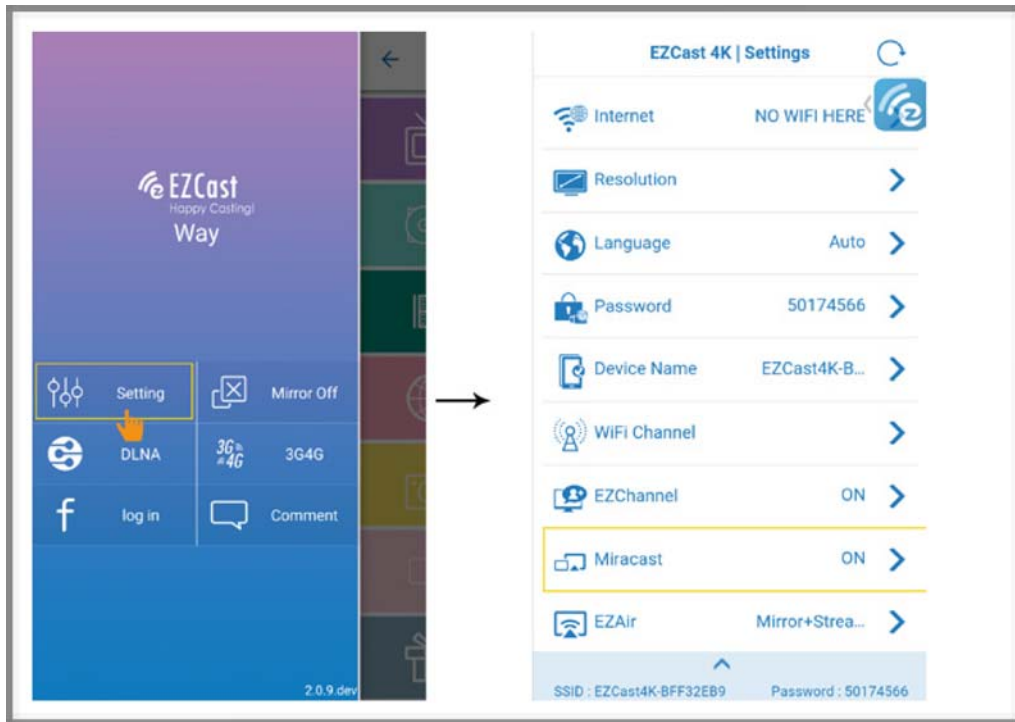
EZCast
Happy Casting!
Way

Setting
Mirror Off
DLNA
3G4G
3G4G
log in
Comment

2.0.9.dev

EZCast 4K | Settings

Internet NO WIFI HERE
Resolution
Language Auto
Password 50174566
Device Name EZCast4K-B...
WiFi Channel
EZChannel ON
Miracast ON
EZAir Mirror+Strea...

SSID : EZCast4K-BFF32EB9 Password : 50174566